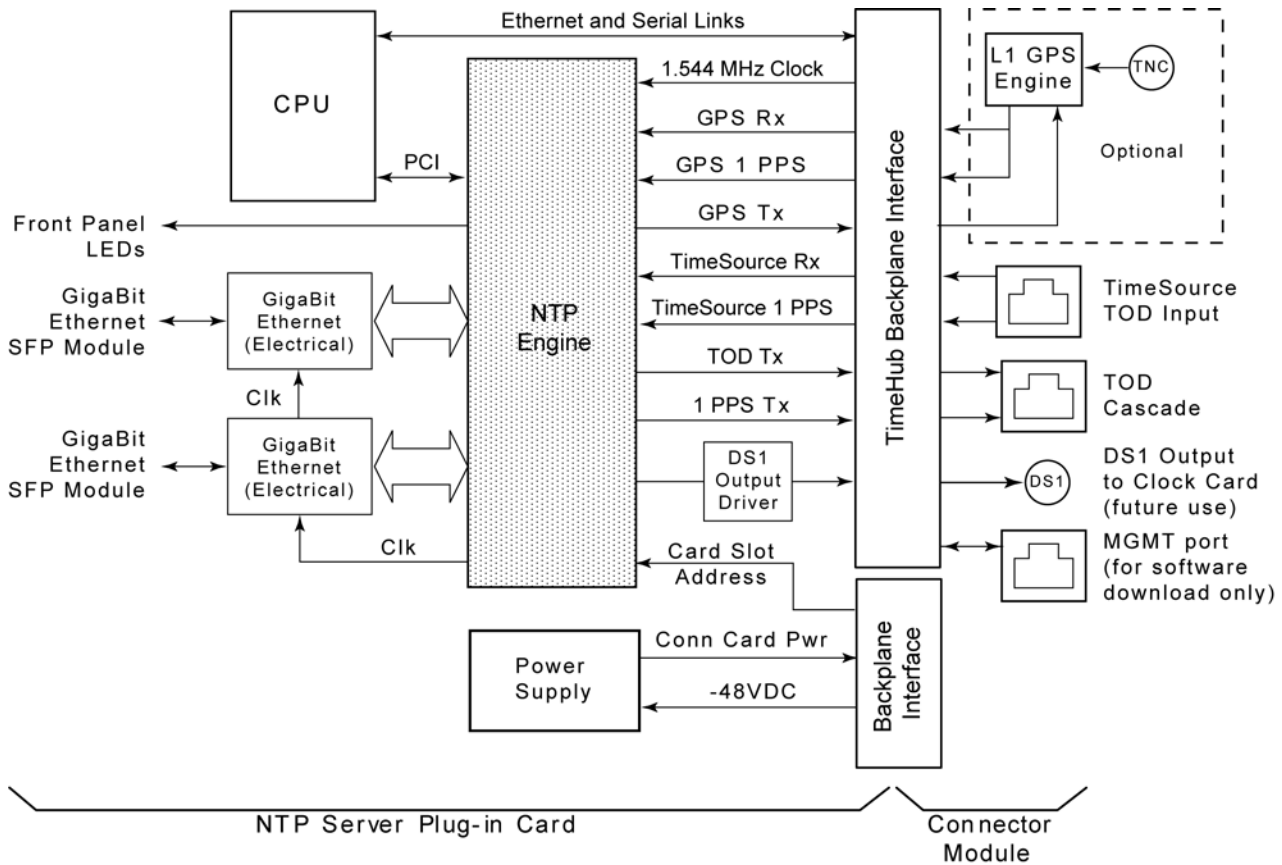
CPU

Ethernet and Serial Links

1.544 MHz Clock

L1 GPS Engine

TNC

GPS Rx

Optional

PCI

GPS 1 PPS

Front Panel LEDs

GPS Tx

TimeHub Backplane Interface

GigaBit Ethernet SFP Module

GigaBit Ethernet (Electrical)

TimeSource Rx

TimeSource 1 PPS

TimeSource TOD Input

NTP Engine

TOD Tx

TOD Cascade

Clk

1 PPS Tx

GigaBit Ethernet SFP Module

GigaBit Ethernet (Electrical)

DS1 Output Driver

DS1

DS1 Output to Clock Card (future use)

Clk

Card Slot Address

MGMT port (for software download only)

Power Supply

Conn Card Pwr

-48VDC

Backplane Interface

NTP Server Plug-in Card

Connector Module